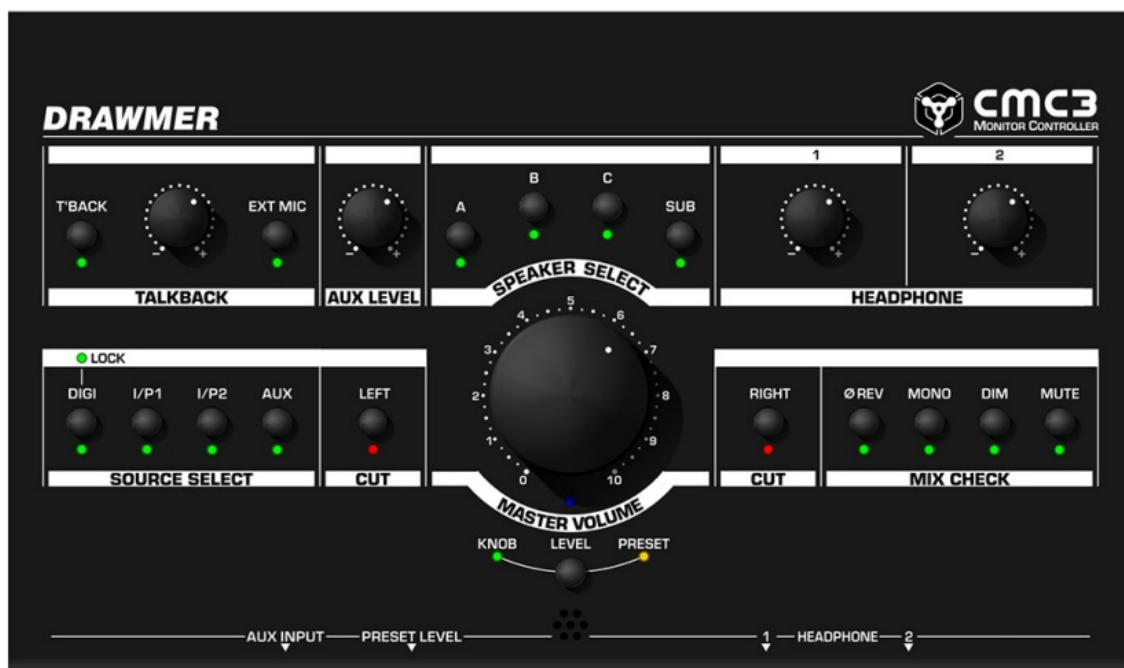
DRAWMER

CMC3
MONITOR CONTROLLER

T'BACK

EXT MIC

TALKBACK

AUX LEVEL

A

B

C

SUB

SPEAKER SELECT

1

2

HEADPHONE

LOCK

DIGI

I/P1

I/P2

AUX

SOURCE SELECT

LEFT

CUT

0 1 2 3 4 5 6 7 8 9 10

MASTER VOLUME

RIGHT

CUT

ØREV

MONO

DIM

MUTE

MIX CHECK

KNOB

LEVEL

PRESET

AUX INPUT

PRESET LEVEL

1

HEADPHONE

2